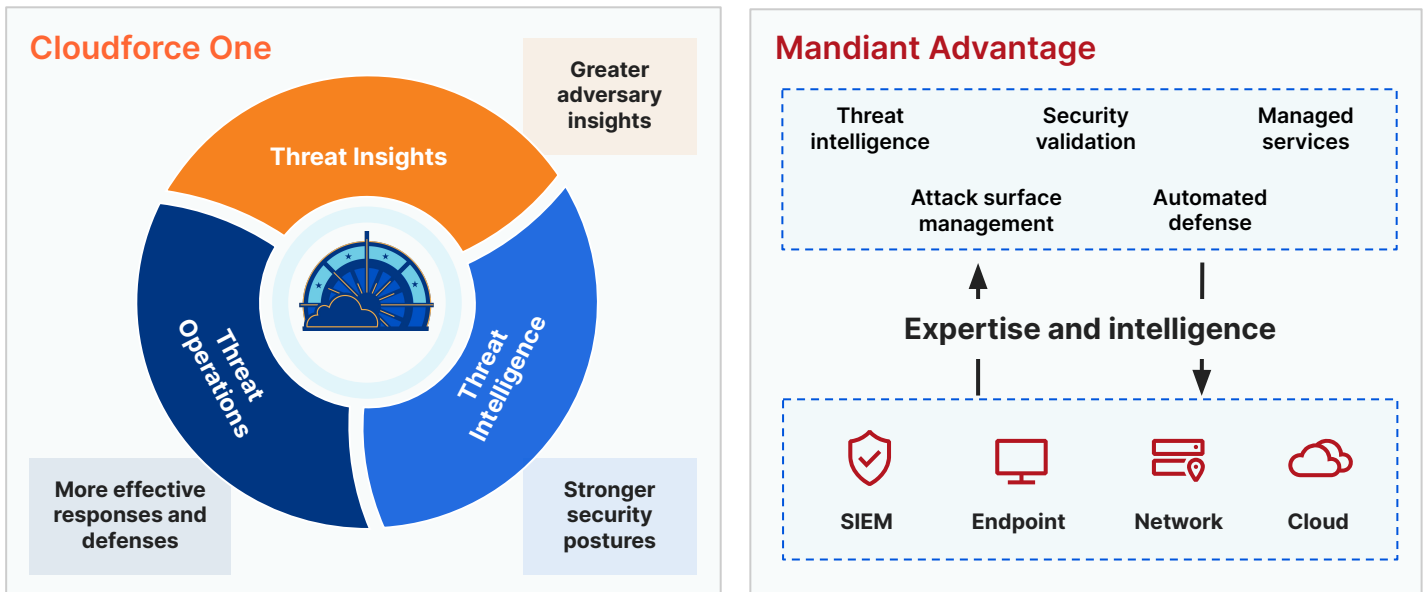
Cloudforce One

Greater adversary insights

Threat Insights

Threat Operations

Threat Intelligence

More effective responses and defenses

Stronger security postures

Mandiant Advantage

Threat intelligence

Security validation

Managed services

Attack surface management

Automated defense

Expertise and intelligence

SIEM

Endpoint

Network

Cloud